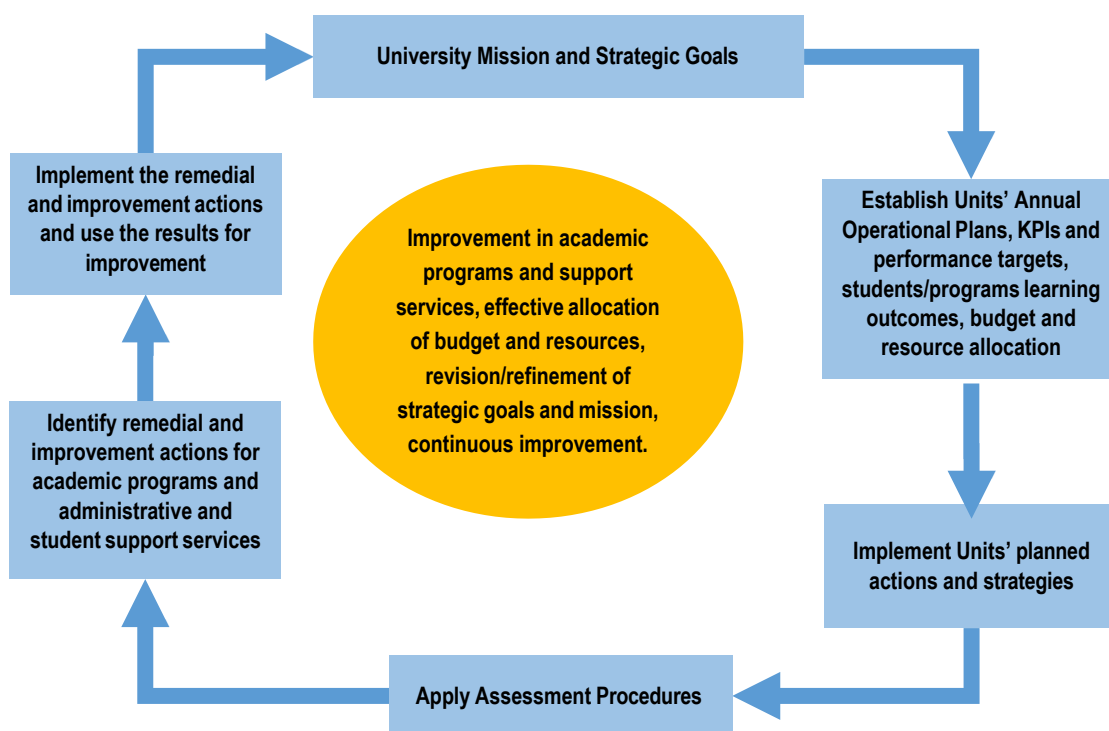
University Mission and Strategic Goals

Establish Units' Annual Operational Plans, KPIs and performance targets, students/programs learning outcomes, budget and resource allocation

Implement Units' planned actions and strategies

Apply Assessment Procedures

Identify remedial and improvement actions for academic programs and administrative and student support services

Implement the remedial and improvement actions and use the results for improvement

Improvement in academic programs and support services, effective allocation of budget and resources, revision/refinement of strategic goals and mission, continuous improvement.